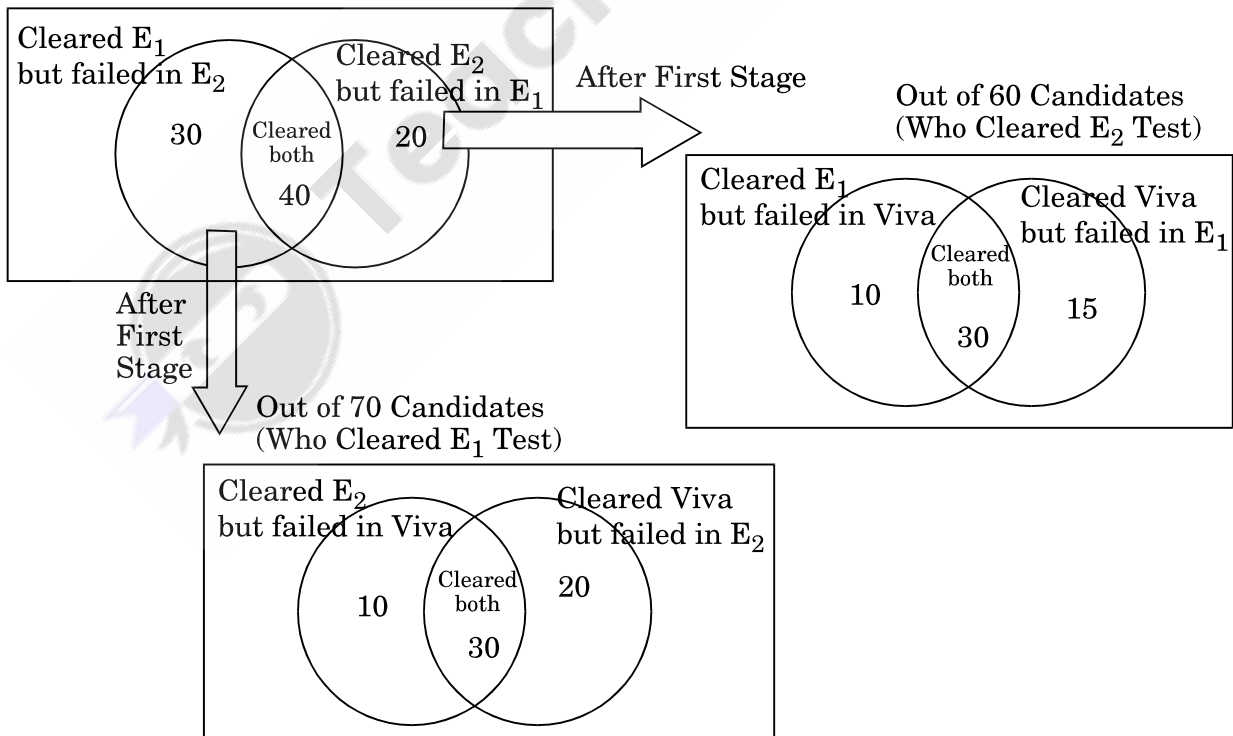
Cleared $E_1$ but failed in $E_2$

30

Cleared both

40

Cleared $E_2$ but failed in $E_1$

20

After First Stage

Out of 60 Candidates (Who Cleared $E_2$ Test)

Cleared $E_1$ but failed in Viva

10

Cleared both

30

Cleared Viva but failed in $E_1$

15

After First Stage

Out of 70 Candidates (Who Cleared $E_1$ Test)

Cleared $E_2$ but failed in Viva

10

Cleared both

30

Cleared Viva but failed in $E_2$

20